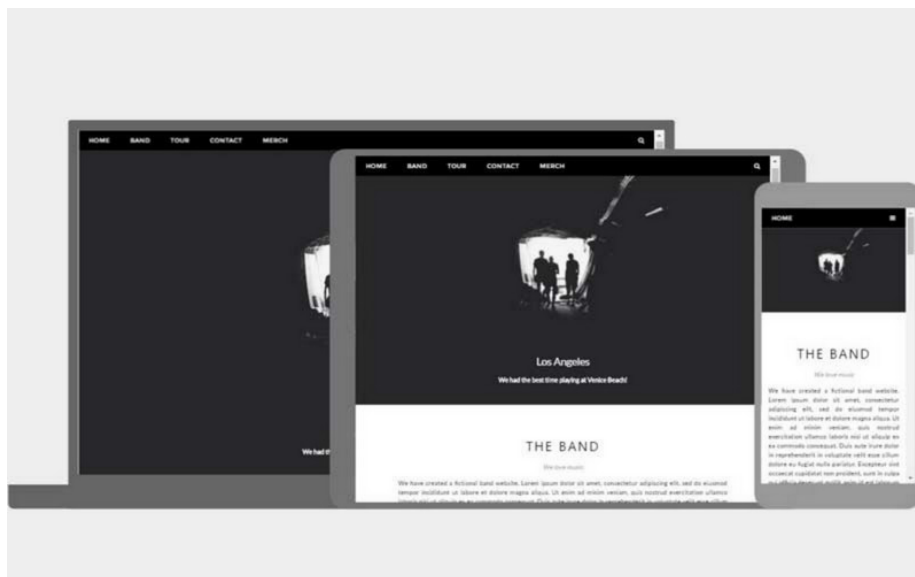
HOME BAND TOUR CONTACT MERCH

We had th

HOME BAND TOUR CONTACT MERCH

Los Angeles

We had the best time playing at Venice Beach!

THE BAND

We love music

We have created a fictional band website. Lorem ipsum dolor sit amet, consectetur adipiscing elit, sed do eiusmod tempor incididunt ut labore et dolore magna aliqua. Ut enim ad minim veniam, quis nostrud exercitation ullamco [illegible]

HOME

THE BAND

We love music

We have created a fictional band website. Lorem ipsum dolor sit amet, consectetur adipiscing elit, sed do eiusmod tempor incididunt ut labore et dolore magna aliqua. Ut enim ad minim veniam, quis nostrud exercitation ullamco laboris nisi ut aliquip ex ea commodo consequat. Duis aute irure dolor in reprehenderit in voluptate velit esse cillum dolore eu fugiat nulla pariatur. Excepteur sint occaecat cupidatat non proident, sunt in culpa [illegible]